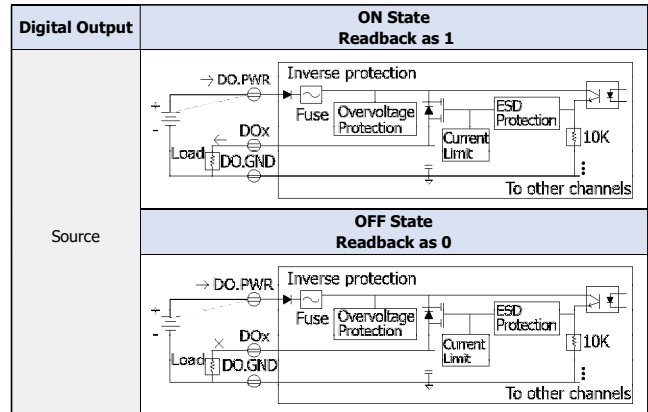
| Digital Output | ON State<br>Readback as 1 |
|---|---|
| Source | → DO.PWR<br>Inverse protection<br>+<br>-<br>Fuse<br>Overvoltage Protection<br>ESD Protection<br>DOx<br>Current Limit<br>10K<br>Load<br>DO.GND<br>To other channels |
| | OFF State<br>Readback as 0 |
| | → DO.PWR<br>Inverse protection<br>+<br>-<br>Fuse<br>Overvoltage Protection<br>ESD Protection<br>DOx<br>×<br>Current Limit<br>10K<br>Load<br>DO.GND<br>To other channels |